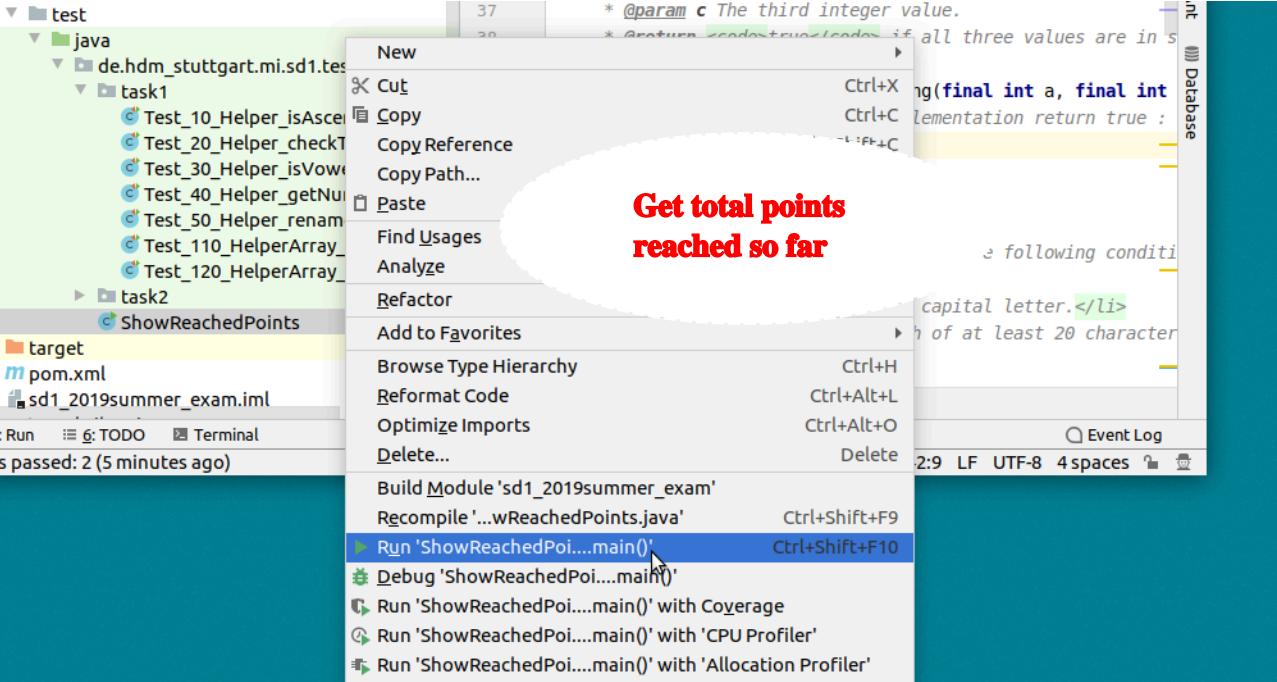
test
java
de.hdm_stuttgart.mi.sd1.tes
task1
Test_10_Helper_isAsce
Test_20_Helper_checkT
Test_30_Helper_isVowe
Test_40_Helper_getNu
Test_50_Helper_renam
Test_110_HelperArray_
Test_120_HelperArray_
task2
ShowReachedPoints
target
pom.xml
sd1_2019summer_exam.iml

37 * @param c The third integer value.
38 * @return <code>true</code> if all three values are in s
ng(final int a, final int
lementation return true :
e following conditi
capital letter.</li>
h of at least 20 character

nt
Database

New
Cut Ctrl+X
Copy Ctrl+C
Copy Reference Shift+C
Copy Path...
Paste
Find Usages
Analyze
Refactor
Add to Favorites
Browse Type Hierarchy Ctrl+H
Reformat Code Ctrl+Alt+L
Optimize Imports Ctrl+Alt+O
Delete... Delete
Build Module 'sd1_2019summer_exam'
Recompile '...wReachedPoints.java' Ctrl+Shift+F9
Run 'ShowReachedPoi....main()' Ctrl+Shift+F10
Debug 'ShowReachedPoi....main()'
Run 'ShowReachedPoi....main()' with Coverage
Run 'ShowReachedPoi....main()' with 'CPU Profiler'
Run 'ShowReachedPoi....main()' with 'Allocation Profiler'

Get total points reached so far

: Run 6: TODO Terminal
s passed: 2 (5 minutes ago)
Event Log
2:9 LF UTF-8 4 spaces